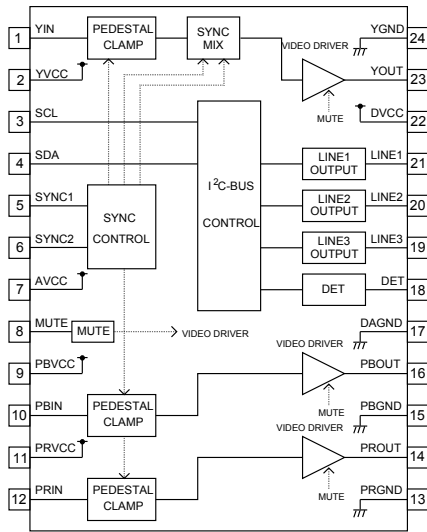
1 YIN
2 YVCC
3 SCL
4 SDA
5 SYNC1
6 SYNC2
7 AVCC
8 MUTE
9 PBVCC
10 PBIN
11 PRVCC
12 PRIN

PEDESTAL CLAMP
SYNC MIX
VIDEO DRIVER
MUTE
SYNC CONTROL
$I^2C$-BUS CONTROL
LINE1 OUTPUT
LINE2 OUTPUT
LINE3 OUTPUT
DET
MUTE
VIDEO DRIVER
VIDEO DRIVER
MUTE
PEDESTAL CLAMP
VIDEO DRIVER
MUTE
PEDESTAL CLAMP

YGND 24
YOUT 23
DVCC 22
LINE1 21
LINE2 20
LINE3 19
DET 18
DAGND 17
PBOUT 16
PBGND 15
PROUT 14
PRGND 13